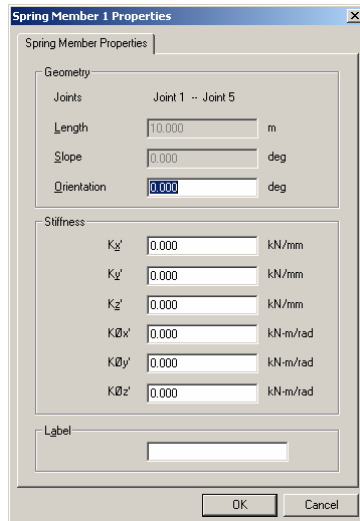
Spring Member 1 Properties

×

Spring Member Properties

Geometry

Joints Joint 1 -- Joint 5

Length 10.000 m

Slope 0.000 deg

Orientation 0.000 deg

Stiffness

Kx' 0.000 kN/mm

Ky' 0.000 kN/mm

Kz' 0.000 kN/mm

KØx' 0.000 kN-m/rad

KØy' 0.000 kN-m/rad

KØz' 0.000 kN-m/rad

Label

OK Cancel